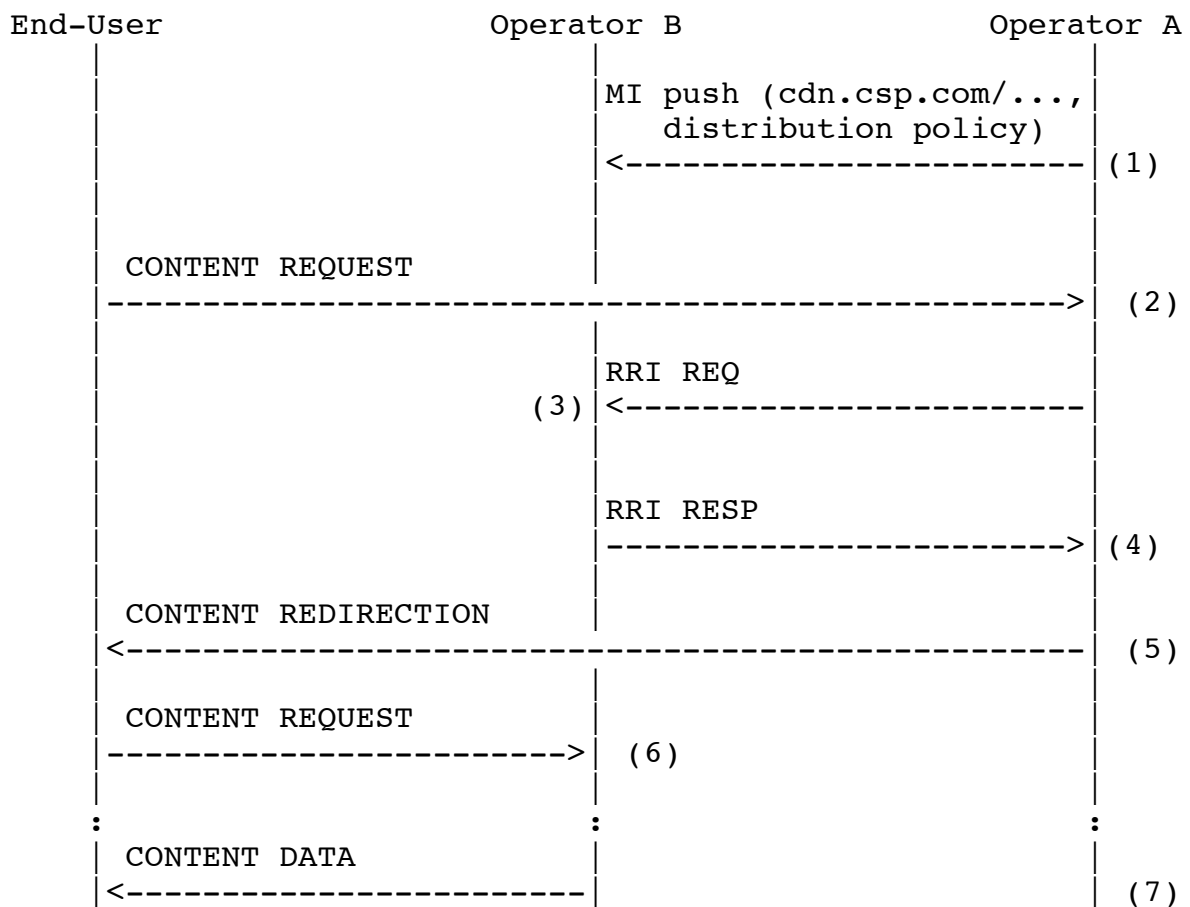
End-User Operator B Operator A

MI push (cdn.csp.com/...,
distribution policy)
<---------------------- (1)

CONTENT REQUEST
----------------------------------------------> (2)

RRI REQ
(3) <----------------------

RRI RESP
----------------------> (4)

CONTENT REDIRECTION
<---------------------------------------------- (5)

CONTENT REQUEST
----------------------> (6)

:
:
:

CONTENT DATA
<---------------------- (7)